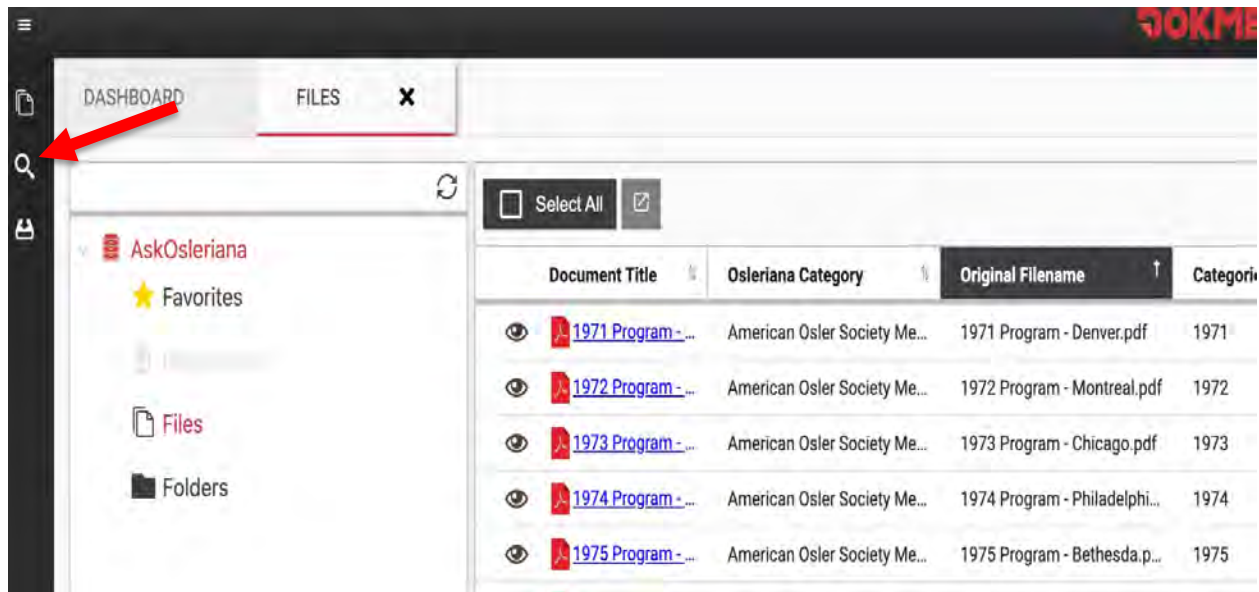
DOKME

DASHBOARD FILES ✖

AskOsleriana
Favorites
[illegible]
Files
Folders

Select All

| Document Title | Osleriana Category | Original Filename | Categori |
|---|---|---|---|
| 1971 Program - ... | American Osler Society Me... | 1971 Program - Denver.pdf | 1971 |
| 1972 Program - ... | American Osler Society Me... | 1972 Program - Montreal.pdf | 1972 |
| 1973 Program - ... | American Osler Society Me... | 1973 Program - Chicago.pdf | 1973 |
| 1974 Program - ... | American Osler Society Me... | 1974 Program - Philadelphi... | 1974 |
| 1975 Program - ... | American Osler Society Me... | 1975 Program - Bethesda.p... | 1975 |